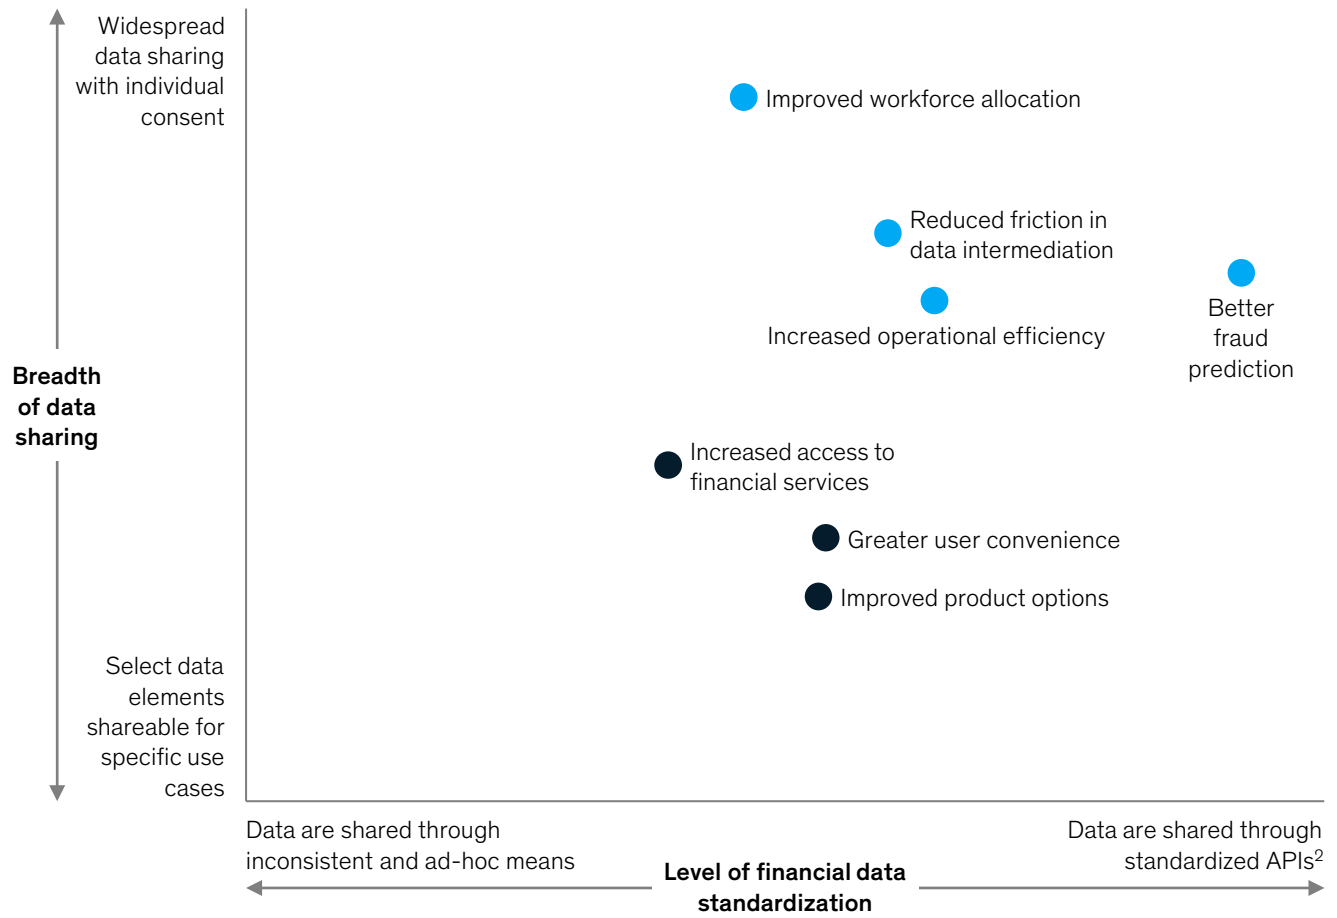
Widespread data sharing with individual consent

Breadth of data sharing

Select data elements shareable for specific use cases

Improved workforce allocation

Reduced friction in data intermediation

Better fraud prediction

Increased operational efficiency

Increased access to financial services

Greater user convenience

Improved product options

Data are shared through inconsistent and ad-hoc means

Level of financial data standardization

Data are shared through standardized APIs$^2$